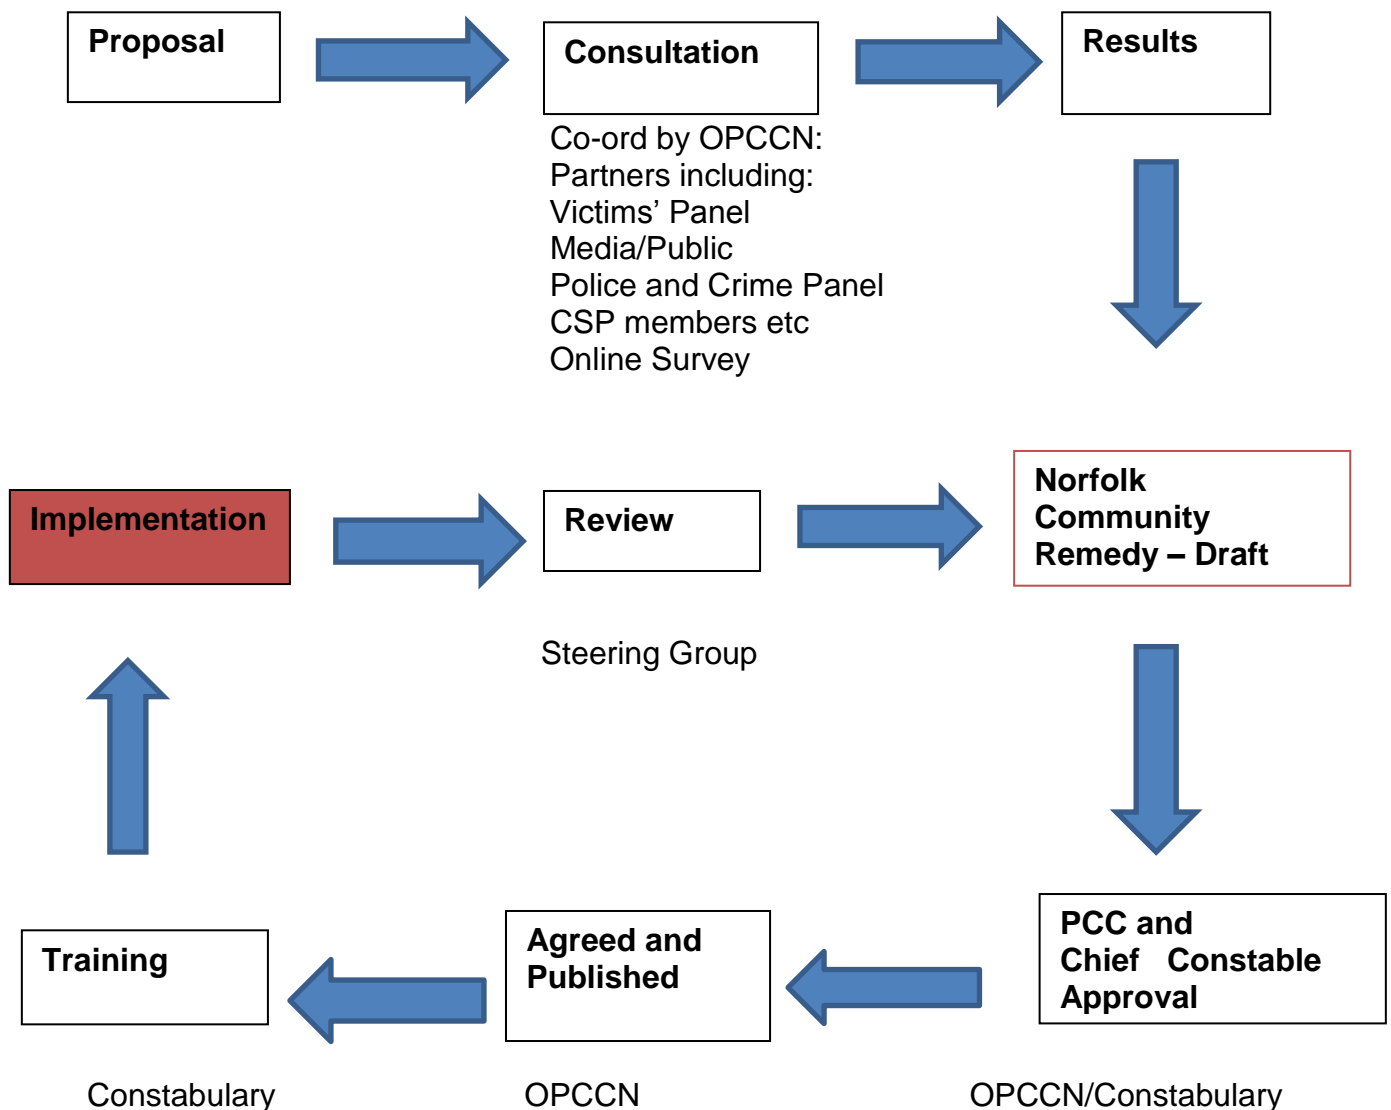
Proposal

Consultation

Results

Co-ord by OPCCN:
Partners including:
Victims’ Panel
Media/Public
Police and Crime Panel
CSP members etc
Online Survey

Implementation

Review

Norfolk Community Remedy – Draft

Steering Group

Training

Agreed and Published

PCC and Chief Constable Approval

Constabulary

OPCCN

OPCCN/Constabulary